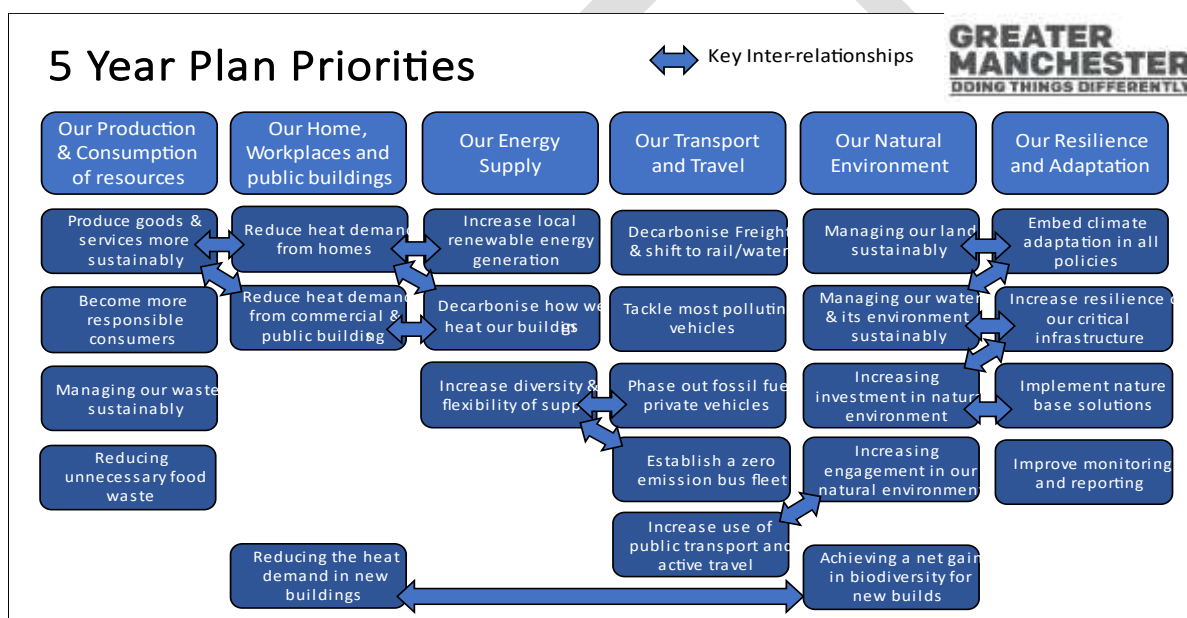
5 Year Plan Priorities

Key Inter-relationships

GREATER MANCHESTER
DOING THINGS DIFFERENTLY

Our Production & Consumption of resources

Our Home, Workplaces and public buildings

Our Energy Supply

Our Transport and Travel

Our Natural Environment

Our Resilience and Adaptation

Produce goods & services more sustainably

Become more responsible consumers

Managing our waste sustainably

Reducing unnecessary food waste

Reduce heat demand from homes

Reduce heat demand from commercial & public building

Increase local renewable energy generation

Decarbonise how we heat our buildings

Increase diversity & flexibility of supply

Decarbonise Freight & shift to rail/water

Tackle most polluting vehicles

Phase out fossil fuel private vehicles

Establish a zero emission bus fleet

Increase use of public transport and active travel

Managing our land sustainably

Managing our water & its environment sustainably

Increasing investment in natural environment

Increasing engagement in our natural environment

Achieving a net gain in biodiversity for new builds

Embed climate adaptation in all policies

Increase resilience of our critical infrastructure

Implement nature base solutions

Improve monitoring and reporting

Reducing the heat demand in new buildings